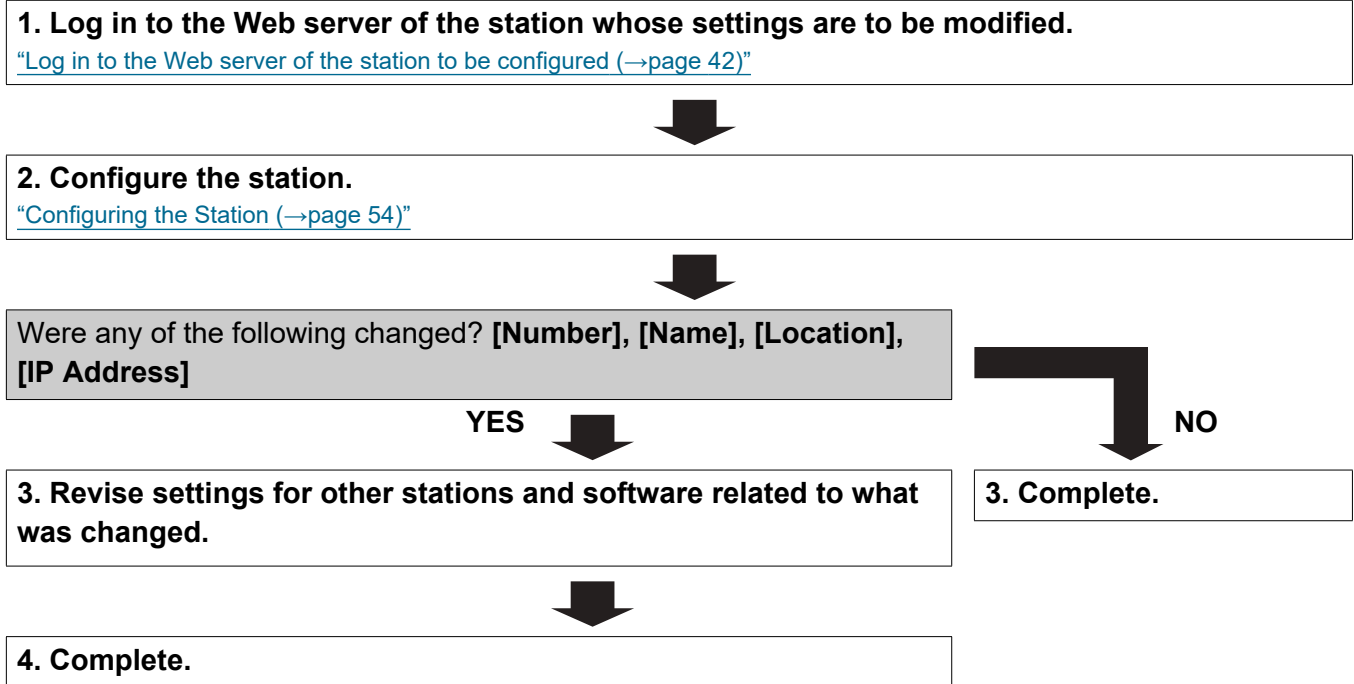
1. Log in to the Web server of the station whose settings are to be modified.
"Log in to the Web server of the station to be configured (→page 42)"

2. Configure the station.
"Configuring the Station (→page 54)"

Were any of the following changed? [Number], [Name], [Location], [IP Address]

YES

NO

3. Revise settings for other stations and software related to what was changed.

3. Complete.

4. Complete.